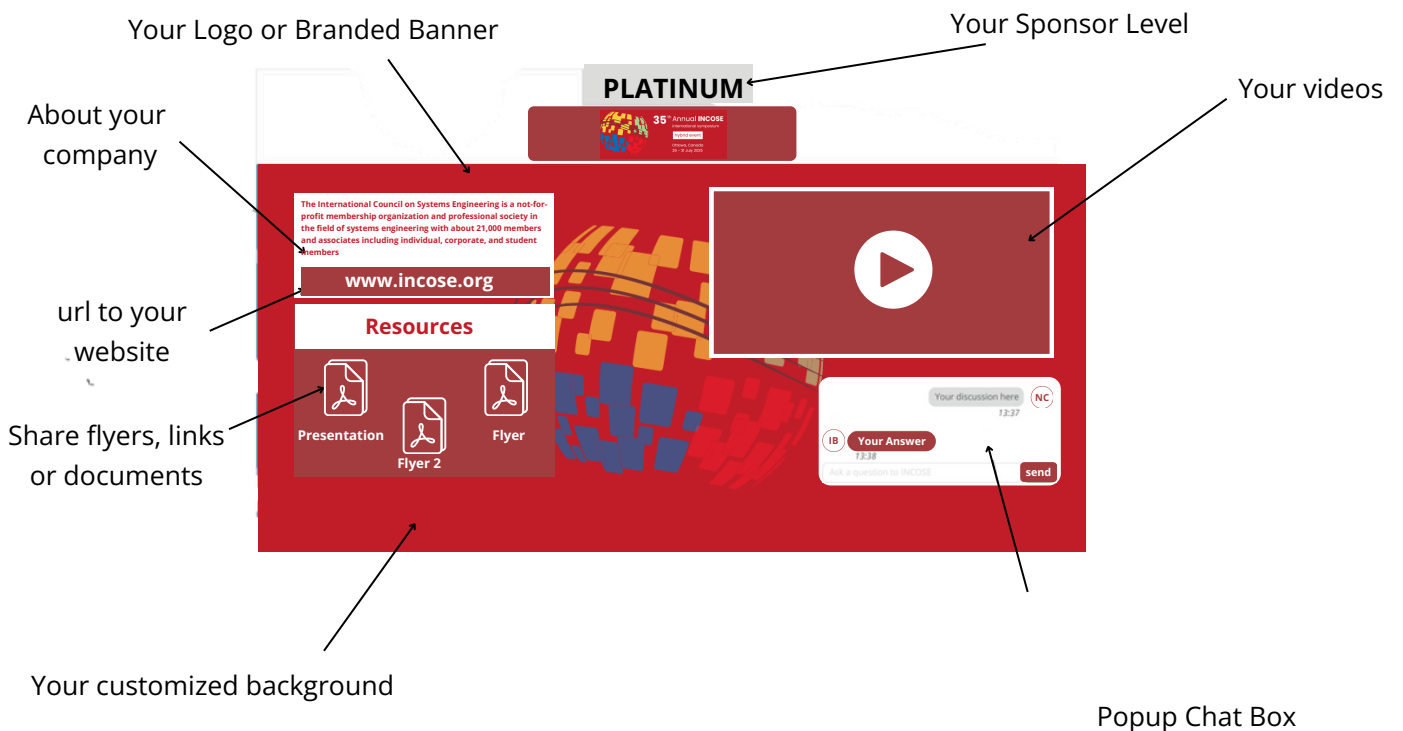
Your Logo or Branded Banner

Your Sponsor Level

PLATINUM

35th Annual INCOSE International symposium hybrid event Ottawa, Canada 26 - 31 July 2025

Your videos

About your company

The International Council on Systems Engineering is a not-for-profit membership organization and professional society in the field of systems engineering with about 21,000 members and associates including individual, corporate, and student members

www.incose.org

url to your website

Resources

Share flyers, links or documents

Presentation

Flyer 2

Flyer

Your discussion here NC
13:37

IB Your Answer
13:38

Ask a question to INCOSE send

Your customized background

Popup Chat Box